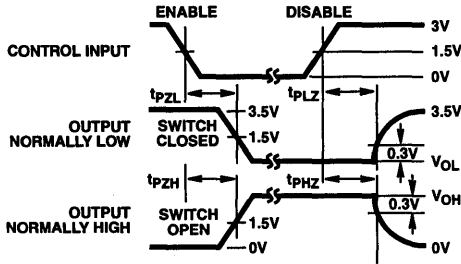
ENABLE
DISABLE
3V
CONTROL INPUT
1.5V
0V
$t_{PZL}$
$t_{PLZ}$
3.5V
3.5V
OUTPUT NORMALLY LOW
SWITCH CLOSED
1.5V
0.3V
$V_{OL}$
$t_{PZH}$
$t_{PHZ}$
$V_{OH}$
0.3V
OUTPUT NORMALLY HIGH
SWITCH OPEN
1.5V
0V
0V